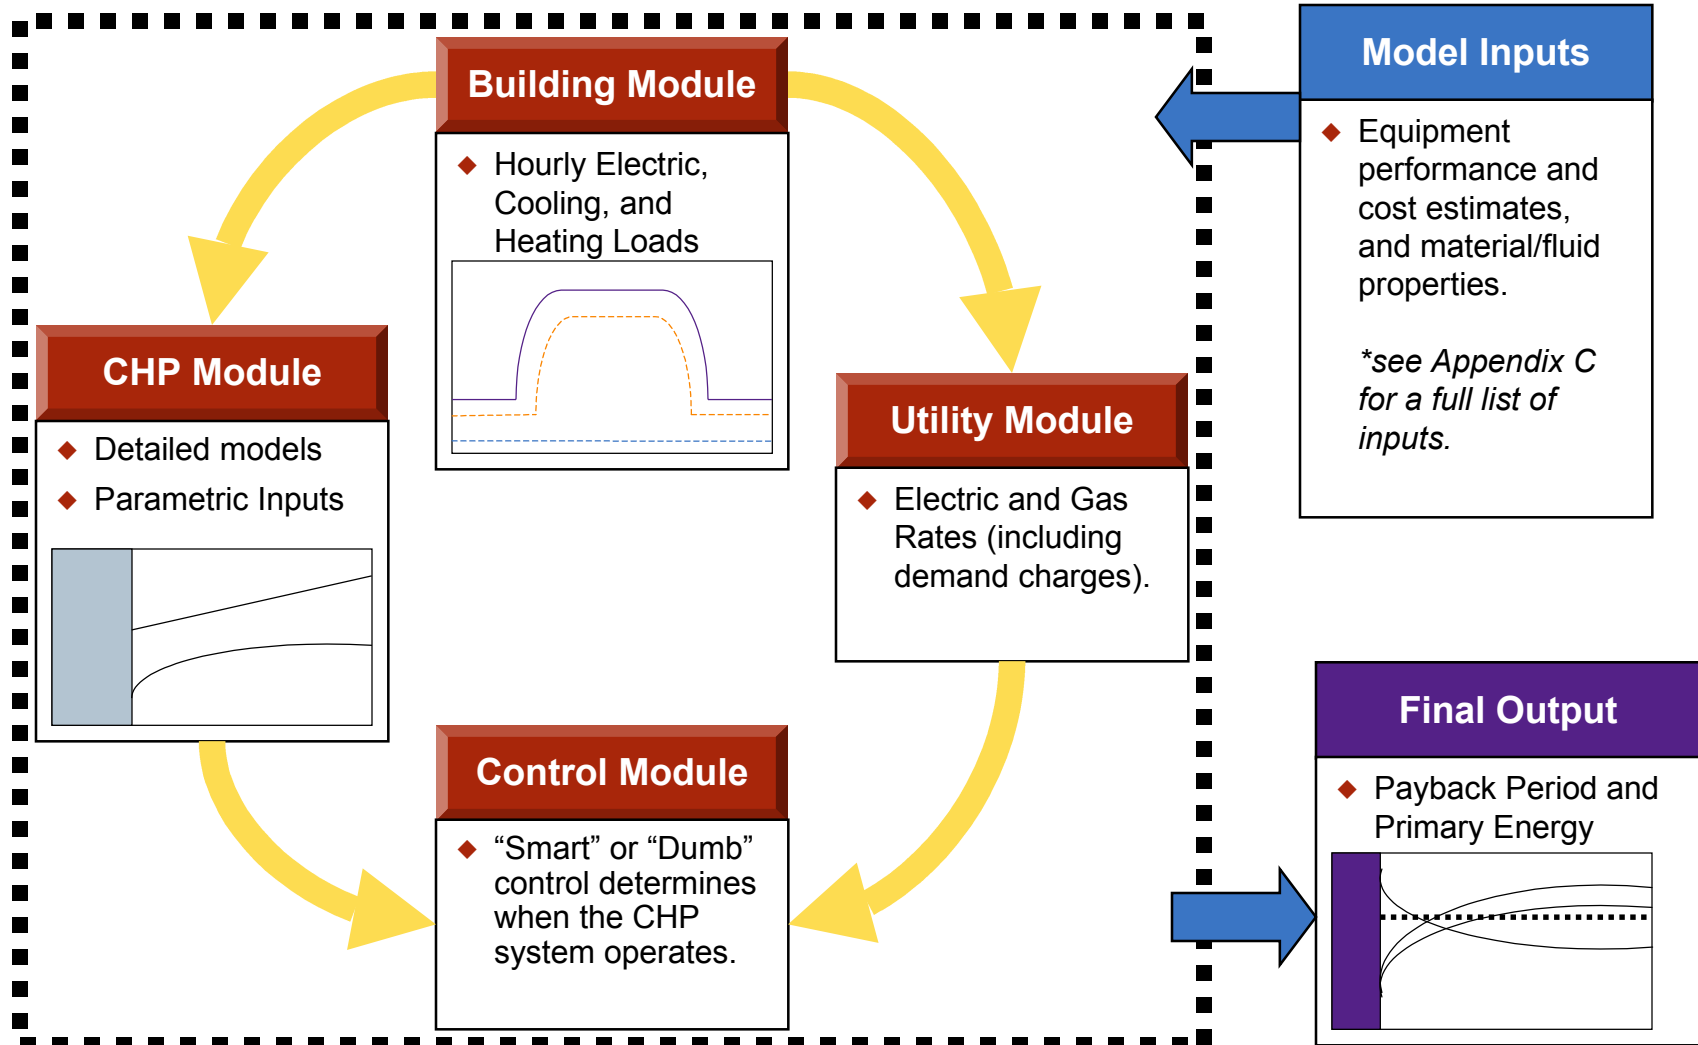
Building Module

Hourly Electric, Cooling, and Heating Loads

Model Inputs

Equipment performance and cost estimates, and material/fluid properties.

*see Appendix C for a full list of inputs.

CHP Module

Detailed models

Parametric Inputs

Utility Module

Electric and Gas Rates (including demand charges).

Final Output

Payback Period and Primary Energy

Control Module

“Smart” or “Dumb” control determines when the CHP system operates.